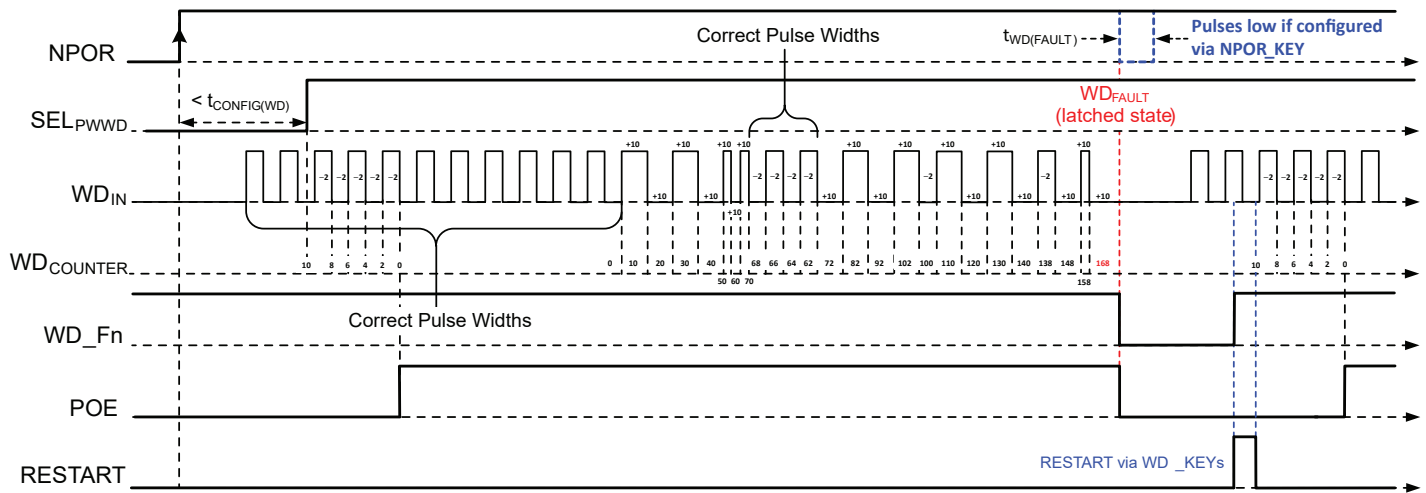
NPOR

Correct Pulse Widths

$t_{WD(FAULT)}$

Pulses low if configured via NPOR_KEY

SEL$_{PWWD}$

< $t_{CONFIG(WD)}$

WD$_{FAULT}$ (latched state)

WD$_{IN}$

−2 −2 −2 −2 −2

+10 +10 +10 +10 +10 +10 +10 +10 +10 +10 +10 +10 +10 +10 +10 +10 +10 +10

−2 −2 −2 −2 −2 −2

−2 −2 −2 −2 −2

WD$_{COUNTER}$

10 8 6 4 2 0

0 10 20 30 40 50 60 70 68 66 64 62 72 82 92 102 100 110 120 130 140 138 148 158 168

10 8 6 4 2 0

Correct Pulse Widths

WD_Fn

POE

RESTART

RESTART via WD _KEYs